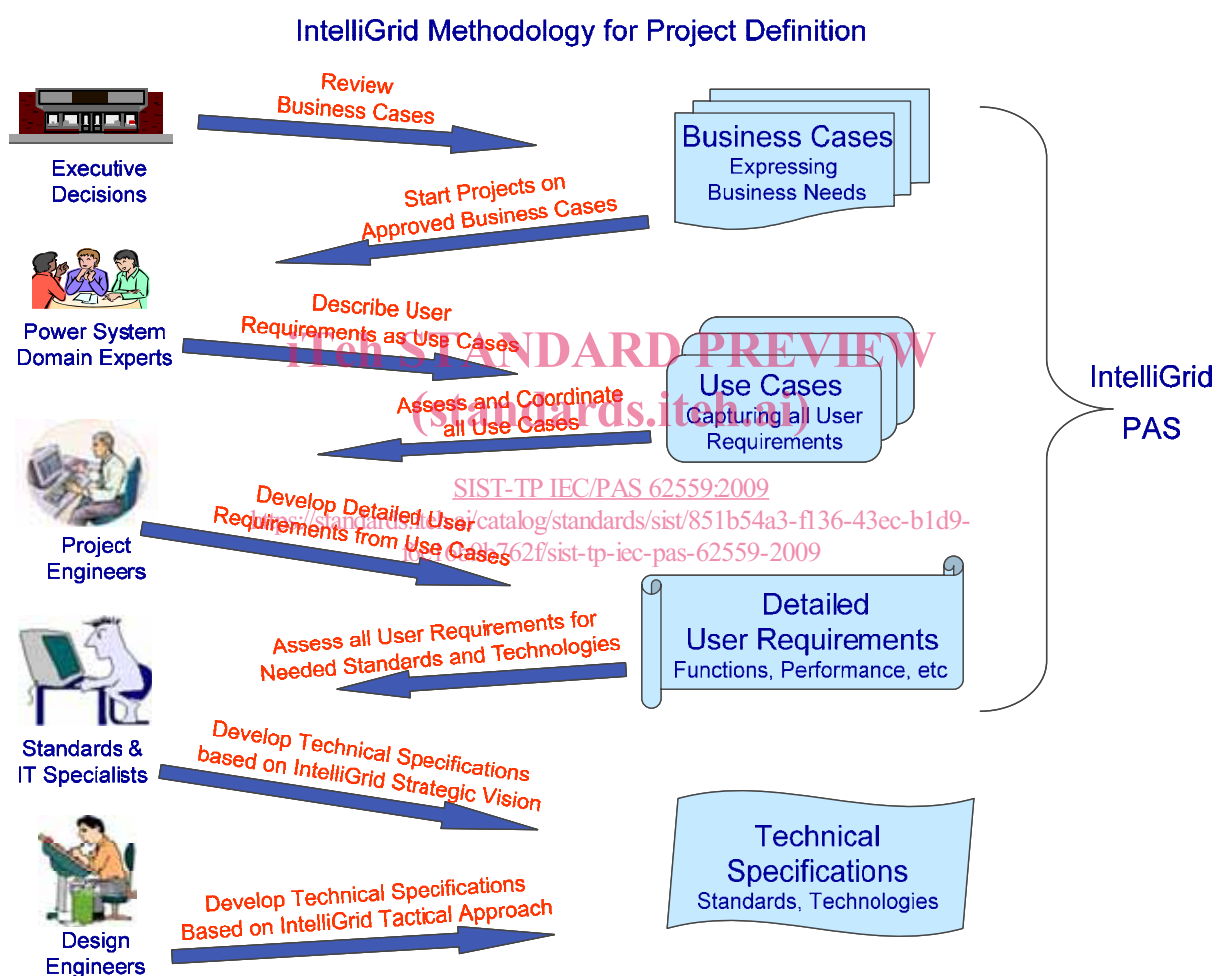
IntelliGrid Methodology for Project Definition

Executive Decisions

Review Business Cases

Business Cases
Expressing Business Needs

Start Projects on Approved Business Cases

Power System Domain Experts

Describe User Requirements as Use Cases

iTeh STANDARD PREVIEW
(standards.iteh.ai)

Use Cases
Capturing all User Requirements

Assess and Coordinate all Use Cases

IntelliGrid PAS

Project Engineers

Develop Detailed User Requirements from Use Cases

SIST-TP IEC/PAS 62559:2009
https://standards.iteh.ai/catalog/standards/sist/851b54a3-f136-43ec-b1d9-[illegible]b762f/sist-tp-iec-pas-62559-2009

Detailed User Requirements
Functions, Performance, etc

Assess all User Requirements for Needed Standards and Technologies

Standards & IT Specialists

Develop Technical Specifications based on IntelliGrid Strategic Vision

Technical Specifications
Standards, Technologies

Design Engineers

Develop Technical Specifications Based on IntelliGrid Tactical Approach